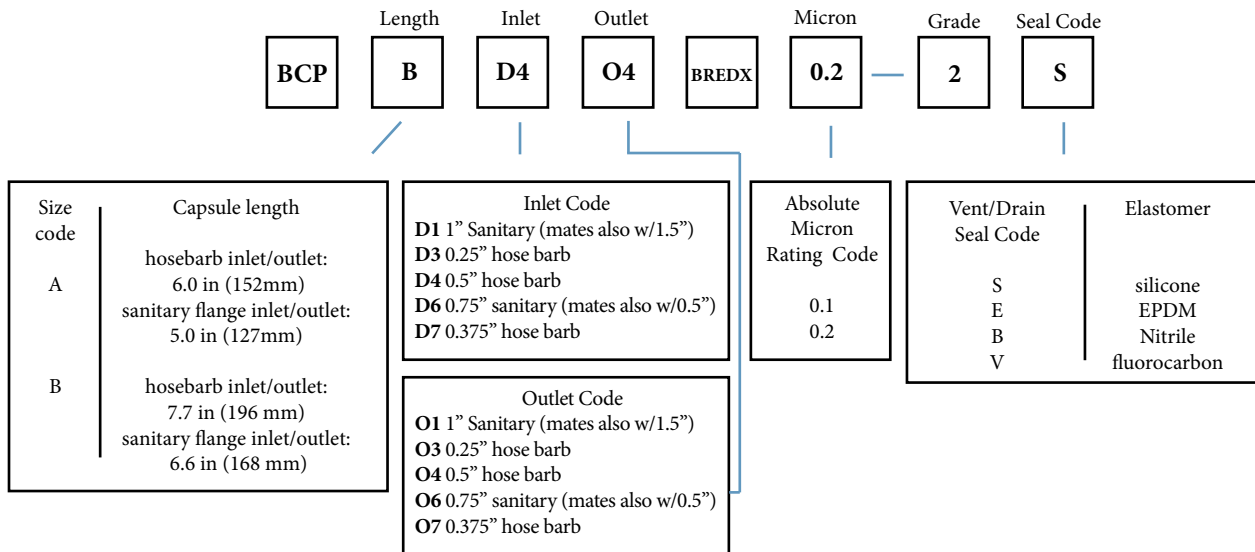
Length Inlet Outlet Micron Grade Seal Code

BCP B D4 O4 BREDX 0.2 — 2 S

| Size code | Capsule length |
|---|---|
| A | hosebarb inlet/outlet: 6.0 in (152mm) sanitary flange inlet/outlet: 5.0 in (127mm) |
| B | hosebarb inlet/outlet: 7.7 in (196 mm) sanitary flange inlet/outlet: 6.6 in (168 mm) |

Inlet Code
**D1** 1" Sanitary (mates also w/1.5")
**D3** 0.25" hose barb
**D4** 0.5" hose barb
**D6** 0.75" sanitary (mates also w/0.5")
**D7** 0.375" hose barb

Outlet Code
**O1** 1" Sanitary (mates also w/1.5")
**O3** 0.25" hose barb
**O4** 0.5" hose barb
**O6** 0.75" sanitary (mates also w/0.5")
**O7** 0.375" hose barb

Absolute Micron Rating Code
0.1
0.2

| Vent/Drain Seal Code | Elastomer |
|---|---|
| S | silicone |
| E | EPDM |
| B | Nitrile |
| V | fluorocarbon |